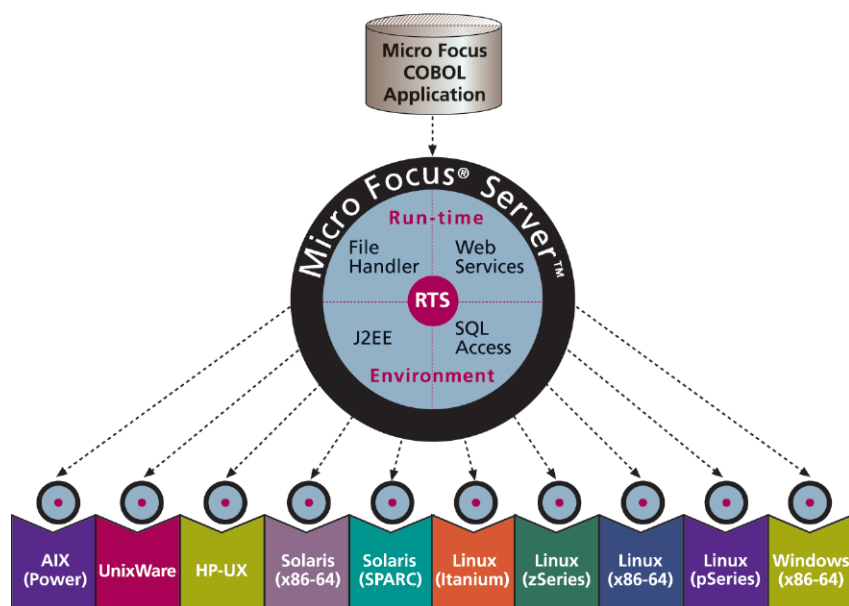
Micro Focus COBOL Application

Micro Focus® Server™

Run-time

File Handler

Web Services

RTS

J2EE

SQL Access

Environment

AIX (Power)

UnixWare

HP-UX

Solaris (x86-64)

Solaris (SPARC)

Linux (Itanium)

Linux (zSeries)

Linux (x86-64)

Linux (pSeries)

Windows (x86-64)